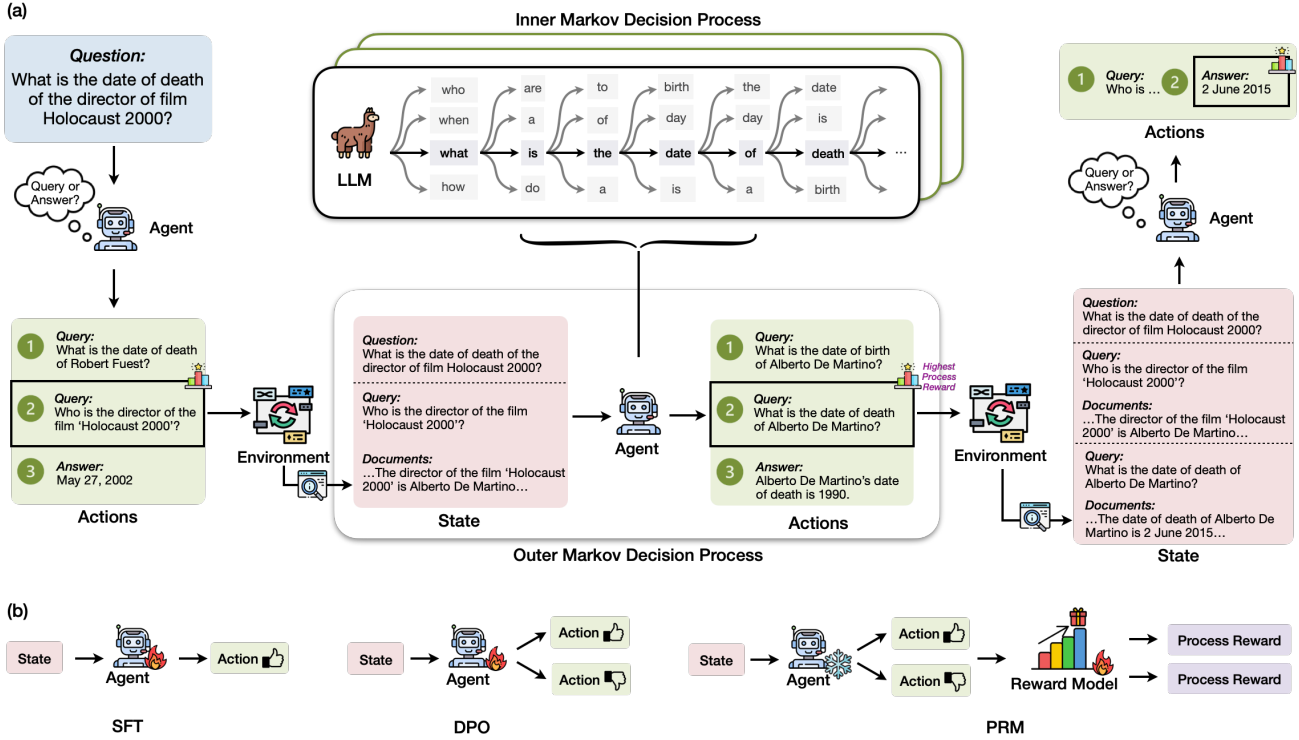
(a)

Question:
What is the date of death of the director of film Holocaust 2000?

Query or Answer?

Agent

1 Query:
What is the date of death of Robert Fuest?

2 Query:
Who is the director of the film 'Holocaust 2000'?

3 Answer:
May 27, 2002

Actions

Environment

Inner Markov Decision Process

LLM

who when what how
are a is do
to of the a
birth day date is
the day of a
date is death birth
...

Question:
What is the date of death of the director of film Holocaust 2000?

Query:
Who is the director of the film 'Holocaust 2000'?

Documents:
…The director of the film 'Holocaust 2000' is Alberto De Martino…

State

Agent

1 Query:
What is the date of birth of Alberto De Martino?

2 Query:
What is the date of death of Alberto De Martino?

Highest Process Reward

3 Answer:
Alberto De Martino's date of death is 1990.

Actions

Outer Markov Decision Process

Environment

1 Query:
Who is …

2 Answer:
2 June 2015

Actions

Query or Answer?

Agent

Question:
What is the date of death of the director of film Holocaust 2000?

Query:
Who is the director of the film 'Holocaust 2000'?

Documents:
…The director of the film 'Holocaust 2000' is Alberto De Martino…

Query:
What is the date of death of Alberto De Martino?

Documents:
…The date of death of Alberto De Martino is 2 June 2015…

State

(b)

State → Agent → Action

SFT

State → Agent → Action / Action

DPO

State → Agent → Action / Action → Reward Model → Process Reward / Process Reward

PRM